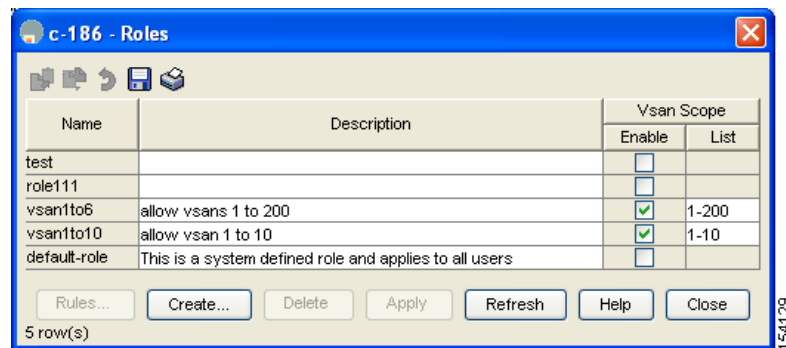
c-186 - Roles

| Name | Description | Vsan Scope Enable | Vsan Scope List |
|---|---|---|---|
| test | | | |
| role111 | | | |
| vsan1to6 | allow vsans 1 to 200 | ✓ | 1-200 |
| vsan1to10 | allow vsan 1 to 10 | ✓ | 1-10 |
| default-role | This is a system defined role and applies to all users | | |

Rules... Create... Delete Apply Refresh Help Close

5 row(s)

154129